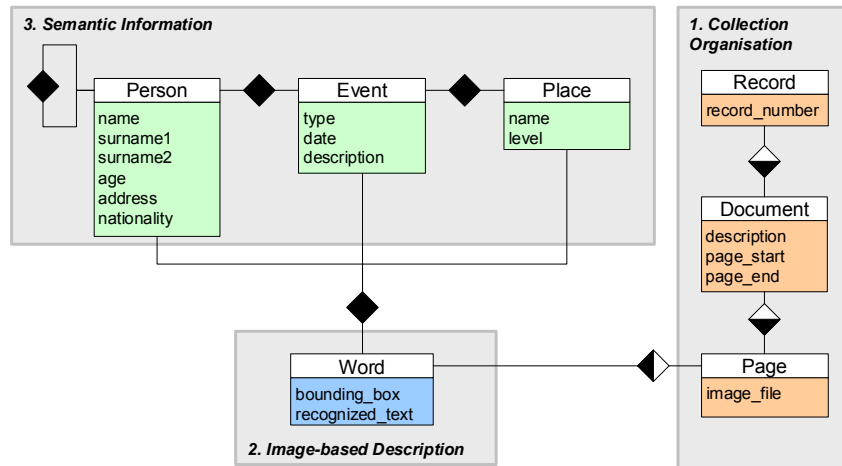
3. Semantic Information

Person
name
surname1
surname2
age
address
nationality

Event
type
date
description

Place
name
level

1. Collection Organisation

Record
record_number

Document
description
page_start
page_end

Page
image_file

Word
bounding_box
recognized_text

2. Image-based Description